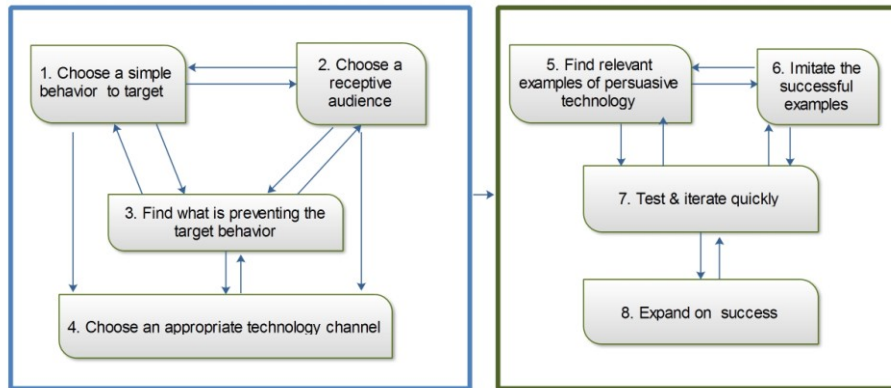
1. Choose a simple behavior to target

2. Choose a receptive audience

3. Find what is preventing the target behavior

4. Choose an appropriate technology channel

5. Find relevant examples of persuasive technology

6. Imitate the successful examples

7. Test & iterate quickly

8. Expand on success